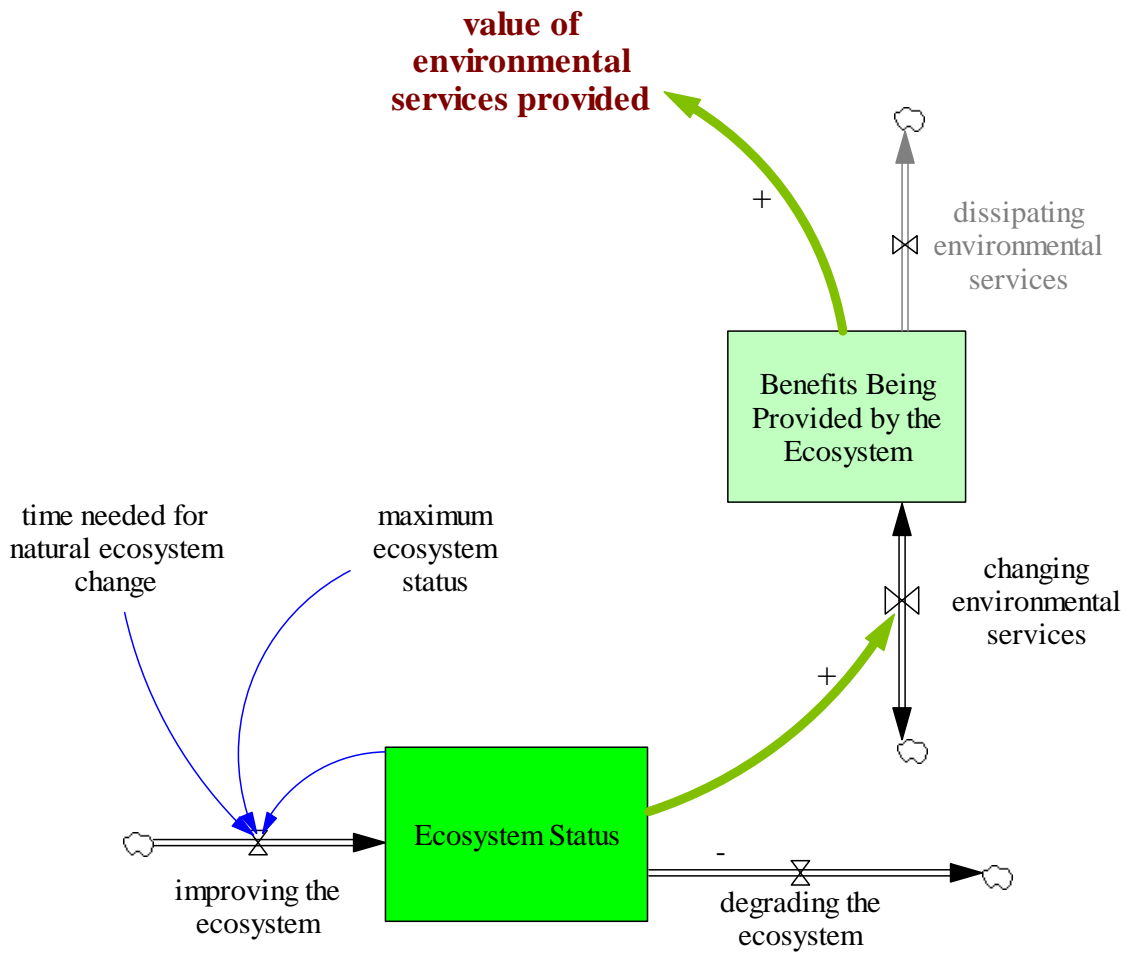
value of environmental services provided

+

dissipating environmental services

Benefits Being Provided by the Ecosystem

time needed for natural ecosystem change

maximum ecosystem status

changing environmental services

+

Ecosystem Status

-

improving the ecosystem

degrading the ecosystem